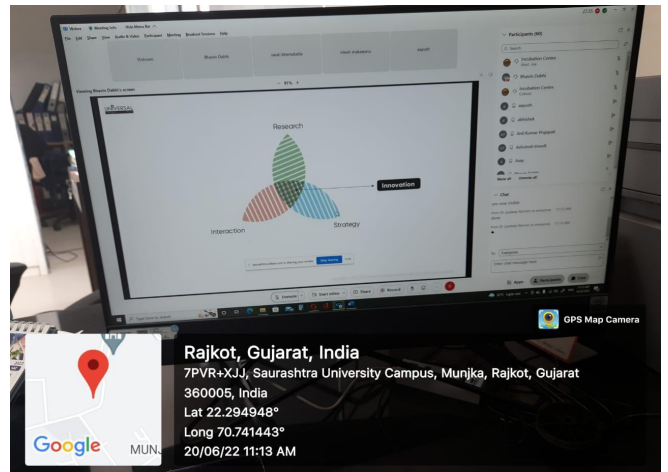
Webex Meeting Info Hide Menu Bar

File Edit Share View Audio & Video Participant Meeting Breakout Sessions Help

Welcome Bhavin Dabhi

Viewing Bhavin Dabhi's screen

UNIVERSAL

Research

Innovation

Interaction

Strategy

Stop sharing

Unmute Start video Share Record

Participants (60)

Incubation Centre

Bhavin Dabhi

Incubation Centre

Anil Kumar Prajapati

Chat

Everyone

Enter chat message here

Participants Chat

GPS Map Camera

Rajkot, Gujarat, India

7PVR+XJJ, Saurashtra University Campus, Munjka, Rajkot, Gujarat 360005, India

Lat 22.294948°

Long 70.741443°

20/06/22 11:13 AM

Google

MUN